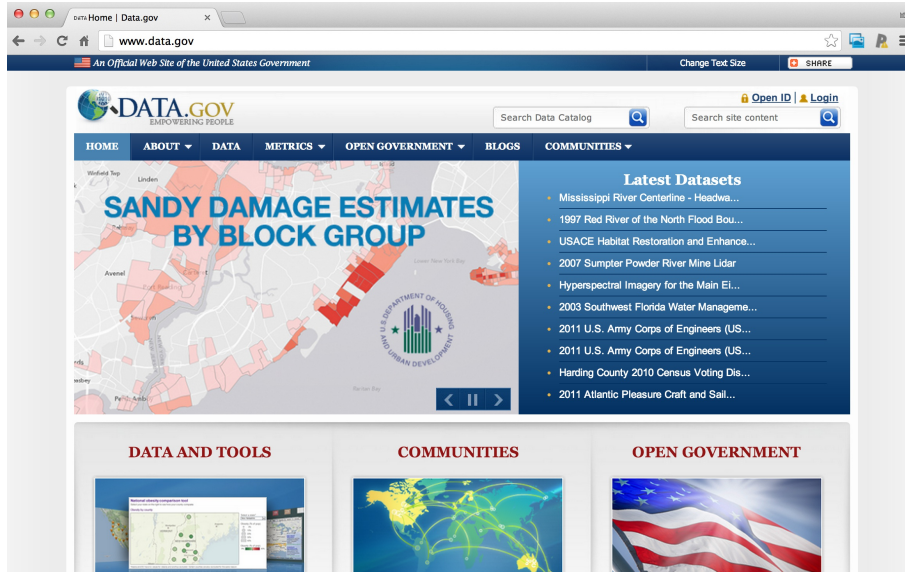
DATA Home | Data.gov

www.data.gov

An Official Web Site of the United States Government

Change Text Size

SHARE

DATA.GOV
EMPOWERING PEOPLE

Open ID | Login

Search Data Catalog

Search site content

HOME
ABOUT
DATA
METRICS
OPEN GOVERNMENT
BLOGS
COMMUNITIES

Winfield Twp
Linden

SANDY DAMAGE ESTIMATES BY BLOCK GROUP

Avenel

Lower New York Bay

U.S. DEPARTMENT OF HOUSING AND URBAN DEVELOPMENT

Raritan Bay

Latest Datasets

Mississippi River Centerline - Headwa...

1997 Red River of the North Flood Bou...

USACE Habitat Restoration and Enhance...

2007 Sumpter Powder River Mine Lidar

Hyperspectral Imagery for the Main Ei...

2003 Southwest Florida Water Manageme...

2011 U.S. Army Corps of Engineers (US...

2011 U.S. Army Corps of Engineers (US...

Harding County 2010 Census Voting Dis...

2011 Atlantic Pleasure Craft and Sail...

DATA AND TOOLS

COMMUNITIES

OPEN GOVERNMENT

National obesity comparison tool